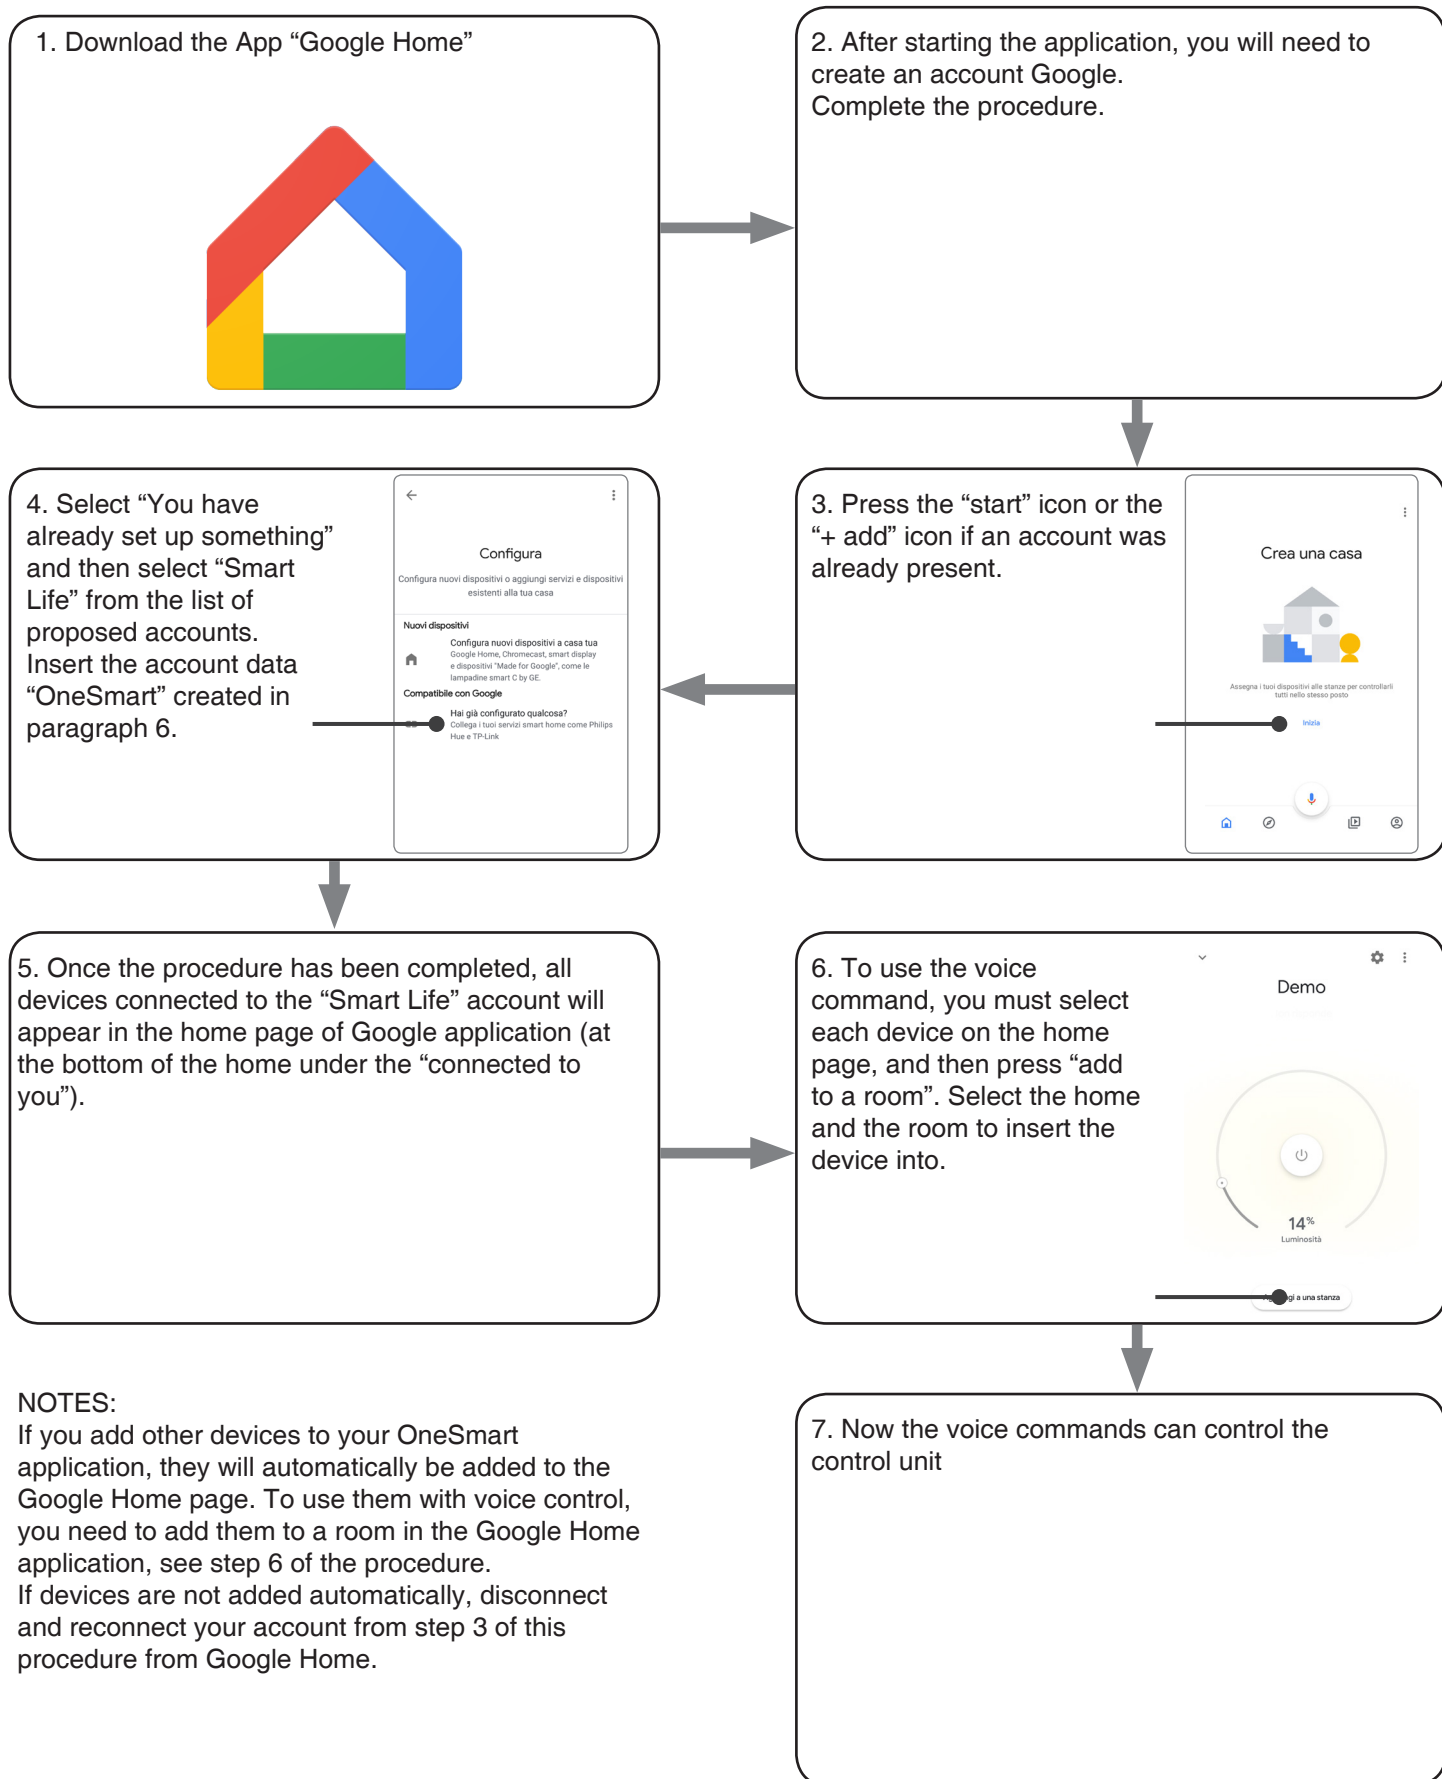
1. Download the App “Google Home”

2. After starting the application, you will need to create an account Google.
Complete the procedure.

4. Select “You have already set up something” and then select “Smart Life” from the list of proposed accounts.
Insert the account data “OneSmart” created in paragraph 6.

Configura
Configura nuovi dispositivi o aggiungi servizi e dispositivi esistenti alla tua casa
Nuovi dispositivi
Configura nuovi dispositivi a casa tua
Google Home, Chromecast, smart display e dispositivi "Made for Google", come le lampadine smart C by GE.
Compatibile con Google
Hai già configurato qualcosa?
Collega i tuoi servizi smart home come Philips Hue e TP-Link

3. Press the “start” icon or the “+ add” icon if an account was already present.

Crea una casa
Assegna i tuoi dispositivi alle stanze per controllarli tutti nello stesso posto
Inizia

5. Once the procedure has been completed, all devices connected to the “Smart Life” account will appear in the home page of Google application (at the bottom of the home under the “connected to you”).

6. To use the voice command, you must select each device on the home page, and then press “add to a room”. Select the home and the room to insert the device into.

Demo
14%
Luminosità
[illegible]gi a una stanza

NOTES:
If you add other devices to your OneSmart application, they will automatically be added to the Google Home page. To use them with voice control, you need to add them to a room in the Google Home application, see step 6 of the procedure.
If devices are not added automatically, disconnect and reconnect your account from step 3 of this procedure from Google Home.

7. Now the voice commands can control the control unit